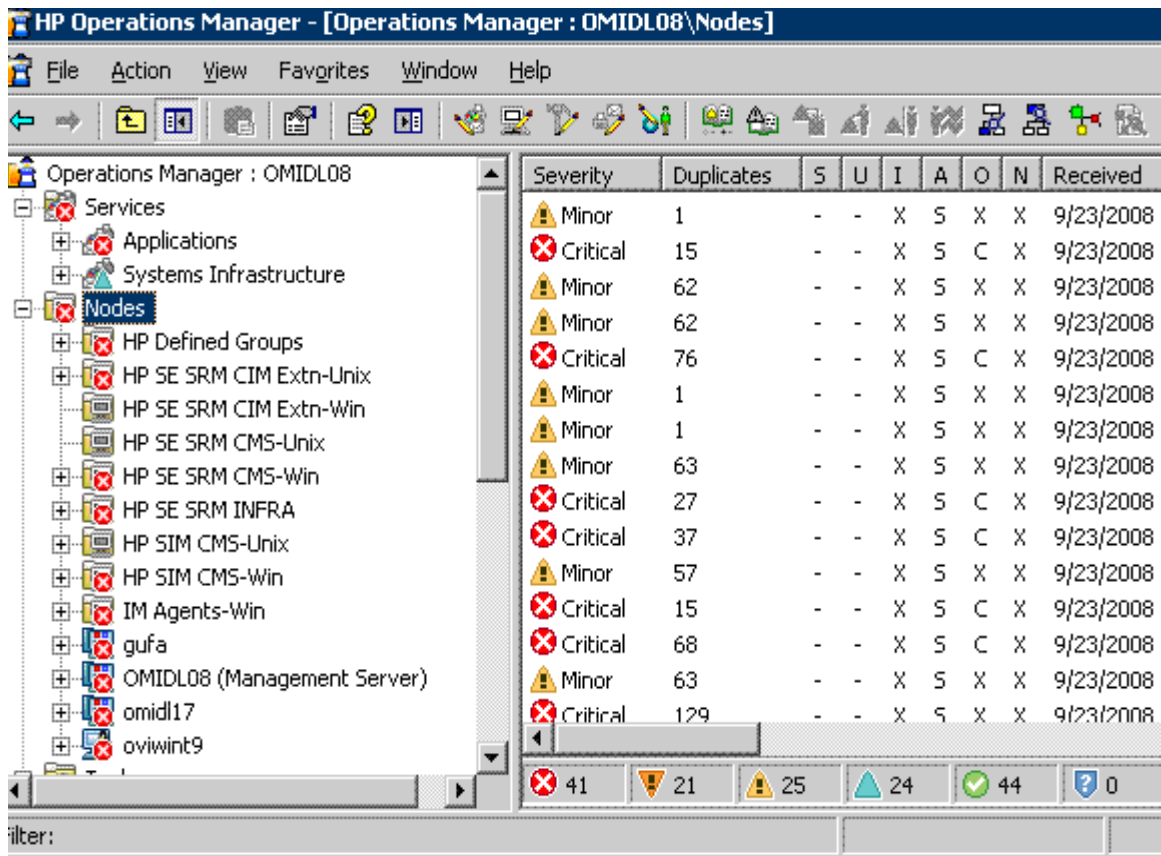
HP Operations Manager - [Operations Manager : OMIDL08\Nodes]

File Action View Favorites Window Help

Operations Manager : OMIDL08
Services
Applications
Systems Infrastructure
Nodes
HP Defined Groups
HP SE SRM CIM Extn-Unix
HP SE SRM CIM Extn-Win
HP SE SRM CMS-Unix
HP SE SRM CMS-Win
HP SE SRM INFRA
HP SIM CMS-Unix
HP SIM CMS-Win
IM Agents-Win
gufa
OMIDL08 (Management Server)
omidl17
oviwint9

| Severity | Duplicates | S | U | I | A | O | N | Received |
|---|---|---|---|---|---|---|---|---|
| Minor | 1 | - | - | X | S | X | X | 9/23/2008 |
| Critical | 15 | - | - | X | S | C | X | 9/23/2008 |
| Minor | 62 | - | - | X | S | X | X | 9/23/2008 |
| Minor | 62 | - | - | X | S | X | X | 9/23/2008 |
| Critical | 76 | - | - | X | S | C | X | 9/23/2008 |
| Minor | 1 | - | - | X | S | X | X | 9/23/2008 |
| Minor | 1 | - | - | X | S | X | X | 9/23/2008 |
| Minor | 63 | - | - | X | S | X | X | 9/23/2008 |
| Critical | 27 | - | - | X | S | C | X | 9/23/2008 |
| Critical | 37 | - | - | X | S | C | X | 9/23/2008 |
| Minor | 57 | - | - | X | S | X | X | 9/23/2008 |
| Critical | 15 | - | - | X | S | C | X | 9/23/2008 |
| Critical | 68 | - | - | X | S | C | X | 9/23/2008 |
| Minor | 63 | - | - | X | S | X | X | 9/23/2008 |
| Critical | 129 | - | - | X | S | X | X | 9/23/2008 |

41 21 25 24 44 0

Filter: